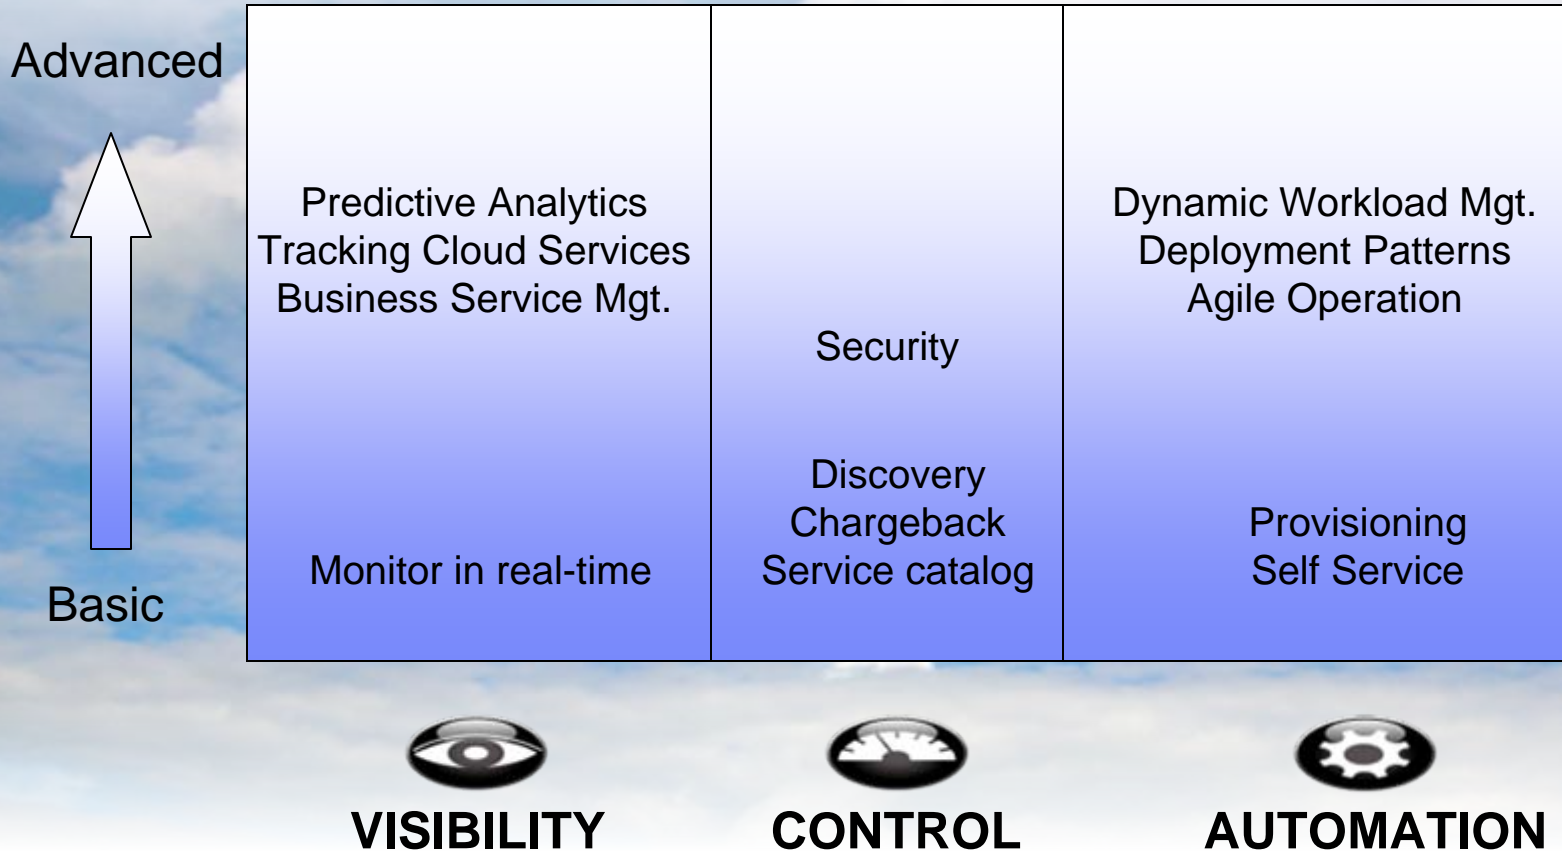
Advanced

Basic

Predictive Analytics
Tracking Cloud Services
Business Service Mgt.

Monitor in real-time

Security

Discovery
Chargeback
Service catalog

Dynamic Workload Mgt.
Deployment Patterns
Agile Operation

Provisioning
Self Service

VISIBILITY

CONTROL

AUTOMATION